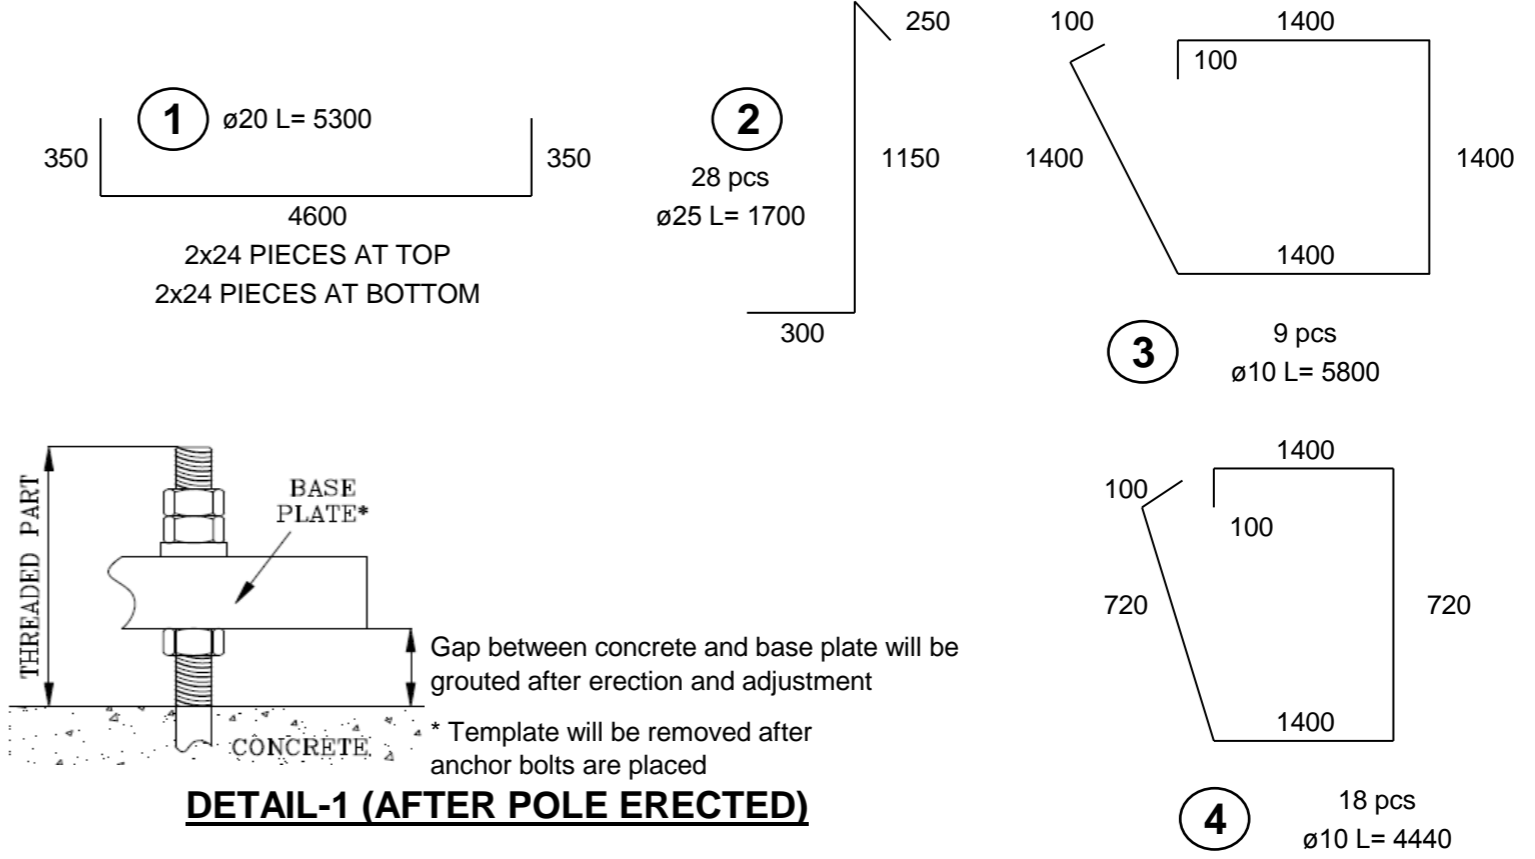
1
ø20 L= 5300
350
350
4600
2x24 PIECES AT TOP
2x24 PIECES AT BOTTOM

2
28 pcs
ø25 L= 1700
250
1150
300

100
1400
100
1400
1400
1400
3
9 pcs
ø10 L= 5800

THREADED PART
BASE PLATE*
CONCRETE
Gap between concrete and base plate will be grouted after erection and adjustment
* Template will be removed after anchor bolts are placed
DETAIL-1 (AFTER POLE ERECTED)

1400
100
100
720
720
1400
4
18 pcs
ø10 L= 4440